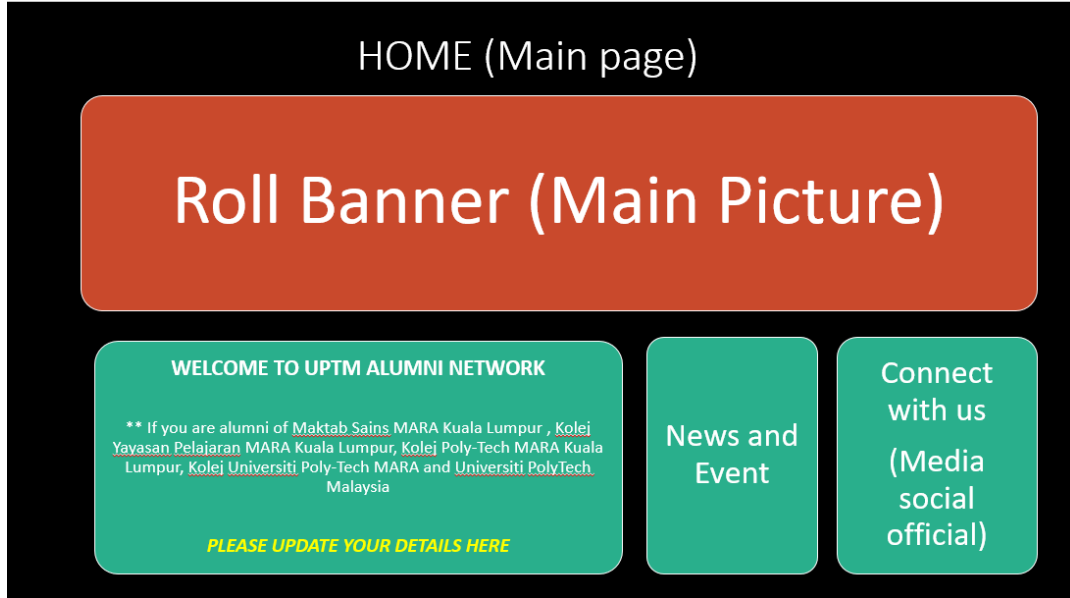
HOME (Main page)

Roll Banner (Main Picture)

WELCOME TO UPTM ALUMNI NETWORK

** If you are alumni of Maktab Sains MARA Kuala Lumpur , Kolej Yayasan Pelajaran MARA Kuala Lumpur, Kolej Poly-Tech MARA Kuala Lumpur, Kolej Universiti Poly-Tech MARA and Universiti PolyTech Malaysia

PLEASE UPDATE YOUR DETAILS HERE

News and Event

Connect with us

(Media social official)